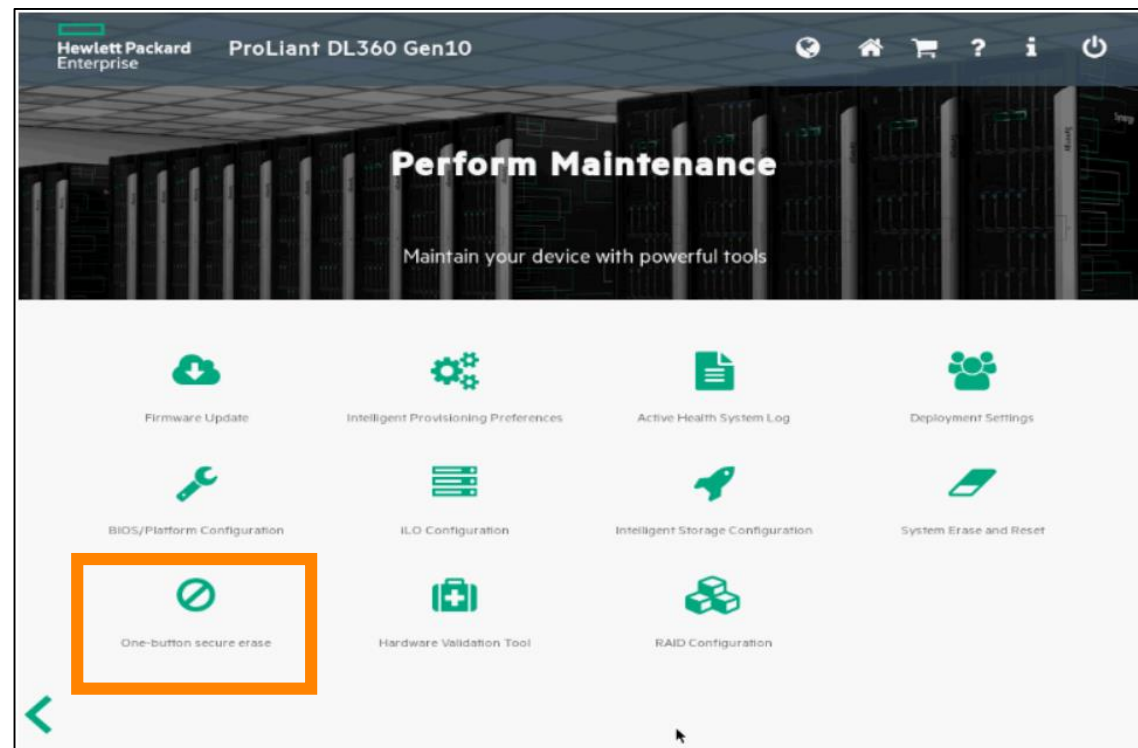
Hewlett Packard Enterprise

ProLiant DL360 Gen10

Perform Maintenance

Maintain your device with powerful tools

Firmware Update

Intelligent Provisioning Preferences

Active Health System Log

Deployment Settings

BIOS/Platform Configuration

iLO Configuration

Intelligent Storage Configuration

System Erase and Reset

One-button secure erase

Hardware Validation Tool

RAID Configuration